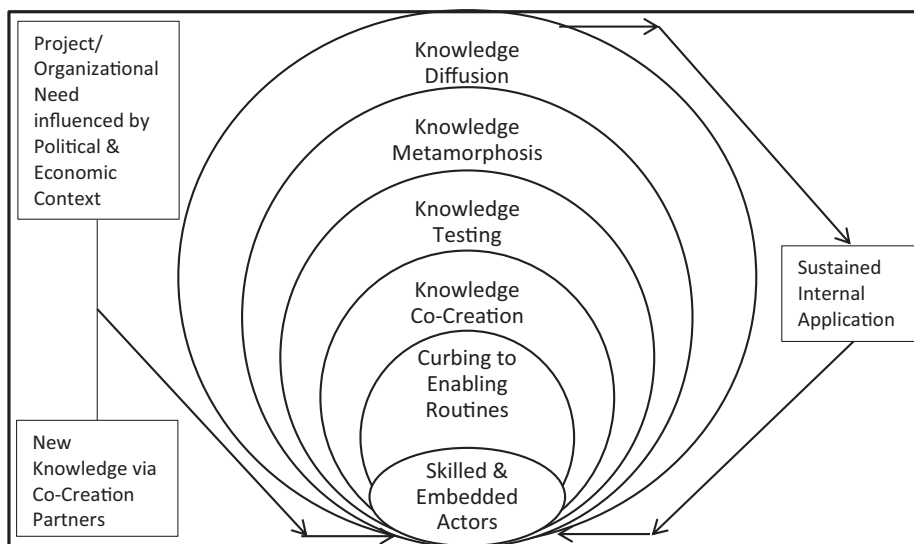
Project/ Organizational Need influenced by Political & Economic Context

New Knowledge via Co-Creation Partners

Knowledge Diffusion

Knowledge Metamorphosis

Knowledge Testing

Knowledge Co-Creation

Curbing to Enabling Routines

Skilled & Embedded Actors

Sustained Internal Application